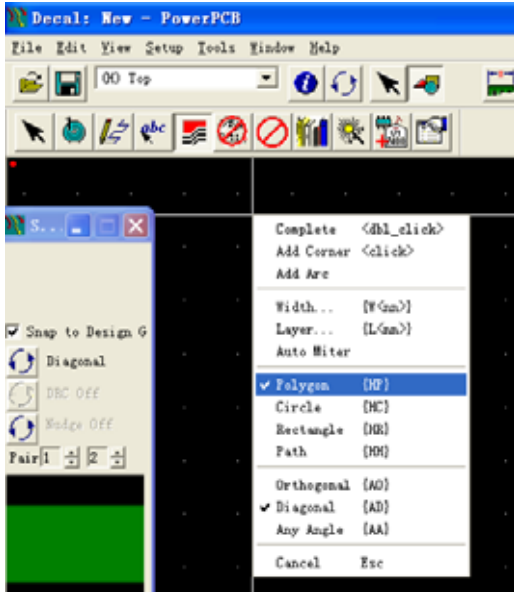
Decal: New - PowerPCB

File Edit View Setup Tools Window Help

00 Top

S...

Snap to Design G

Diagonal

DRC Off

Nudge Off

Pair 1 2

Complete <dbl_click>
Add Corner <click>
Add Arc

Width... [W<n>]
Layer... [L<n>]
Auto Miter

✔ Polygon [HP]
Circle [HC]
Rectangle [HR]
Path [HH]

Orthogonal [AO]
✔ Diagonal [AD]
Any Angle [AA]

Cancel Esc